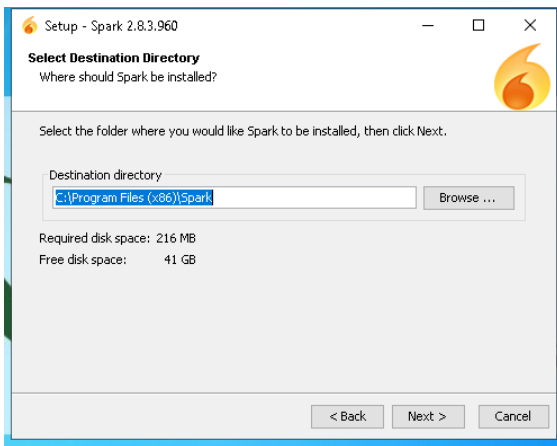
Setup - Spark 2.8.3.960

Select Destination Directory
Where should Spark be installed?

Select the folder where you would like Spark to be installed, then click Next.

Destination directory
C:\Program Files (x86)\Spark
Browse ...

Required disk space: 216 MB
Free disk space: 41 GB

< Back
Next >
Cancel